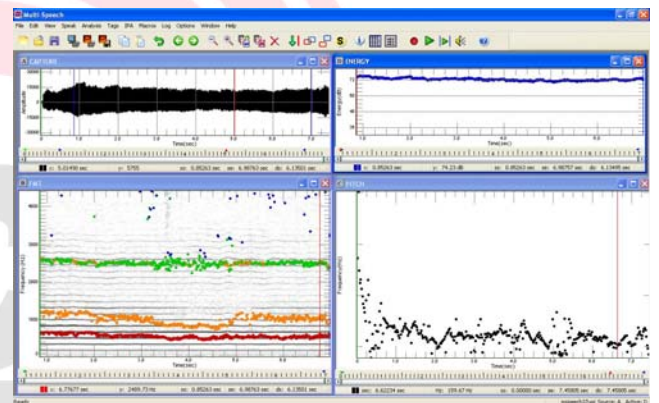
Multi Speech

File Edit View Speak Analysis Tags IPA Macros Log Options Window Help

CAPTURE

Amplitude

Time(sec)

x: 5.01490 sec y: 5755 sx: 0.85263 sec sx: 6.98763 sec dx: 6.13501 sec

ENERGY

Energy(dB)

Time(sec)

x: 0.85263 sec y: 74.23 dB sx: 0.85263 sec sx: 6.98757 sec dx: 6.13495 sec

FMT

Frequency(Hz)

Time(sec)

x: 6.77677 sec y: 2489.73 Hz sx: 0.85263 sec sx: 6.98763 sec dx: 6.13501 sec

PITCH

Frequency(Hz)

Time(sec)

sec: 6.62234 sec Hz: 159.67 Hz sx: 0.00000 sec sx: 7.45005 sec dx: 7.45005 sec

Ready